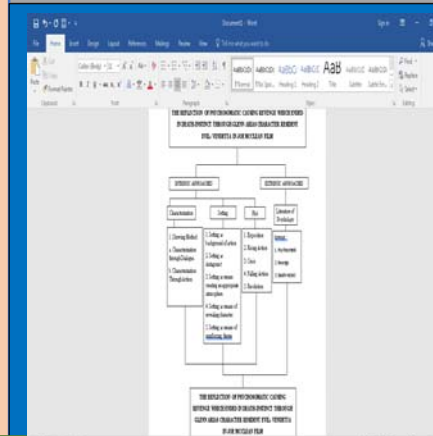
Document2 - Word

File Home Insert Design Layout References Mailings Review View Tell me what you want to do

Paste Format Painter

Clipboard Font Paragraph Styles Editing

AaBbCcD AaBbCcD AaBbCc AaBbCcC AaB AaBbCcD AaBbCcD

Normal No Spac... Heading 1 Heading 2 Title Subtitle Subtle Em...

Find Replace Select

THE REFLECTION OF PSYCHOSOMATIC CAUSING REVENGE WHICH ENDED IN DEATH-INSTINCT THROUGH GLENN ARIAS CHARACTER HERMENT EVIL: VENDETTA IN JON MCCLAIN FILM

INTRINSIC APPROACHES

EXTRINSIC APPROACHES

Characterization

Setting

Plot

Literature of Psychology

1. Showing Method
a. Characterization through Dialogue
b. Characterization Through Action

1. Setting as background of action
2. Setting as antagonist
3. Setting as means creating an appropriate atmosphere
4. Setting as means of revealing character
5. Setting as means of reinforcing theme

1. Exposition
2. Rising Action
3. Climax
4. Falling Action
5. Resolution

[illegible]
a. Psychosomatic
b. revenge
c. death-instinct

THE REFLECTION OF PSYCHOSOMATIC CAUSING REVENGE WHICH ENDED IN DEATH-INSTINCT THROUGH GLENN ARIAS CHARACTER HERMENT EVIL: VENDETTA IN JON MCCLAIN FILM